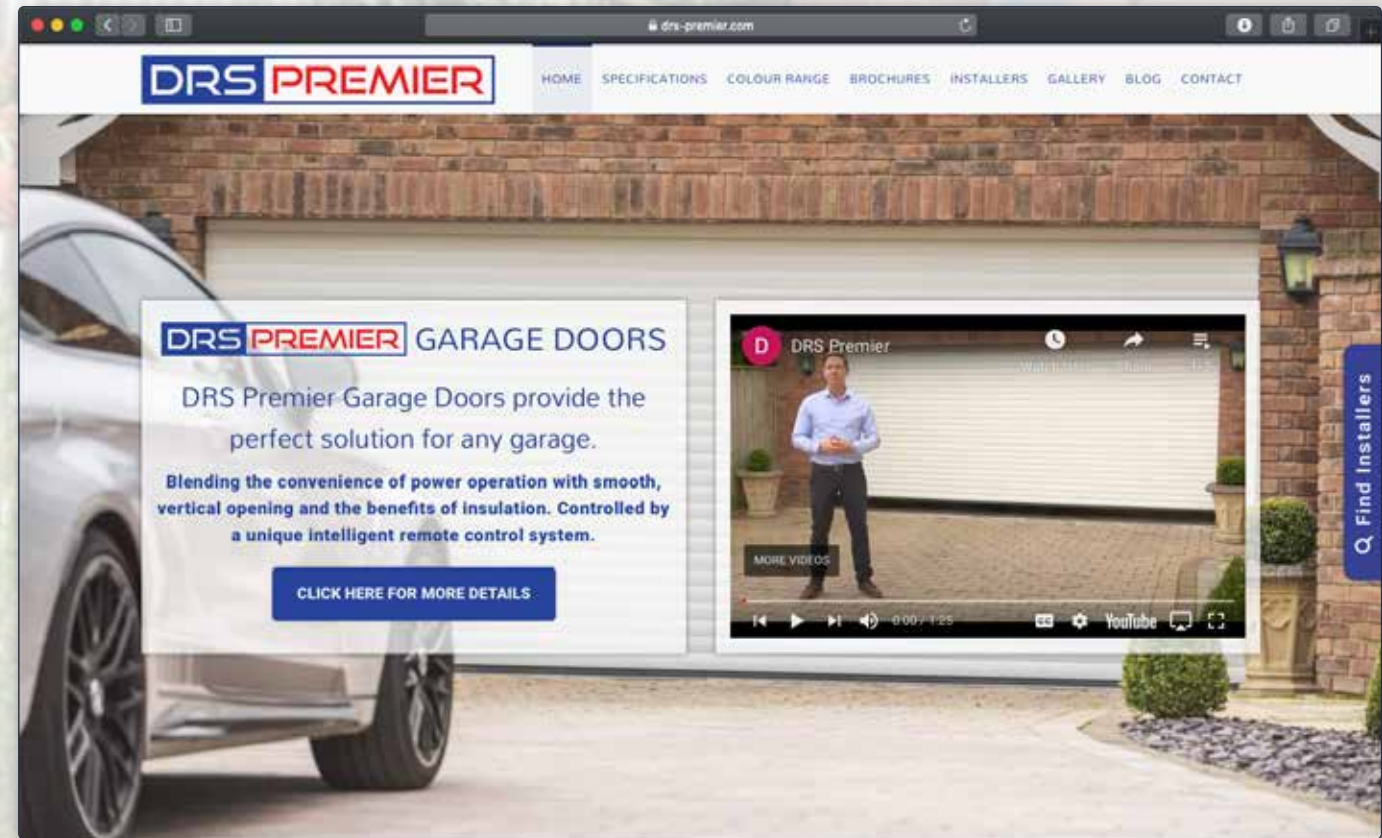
drs-premier.com

DRS PREMIER

HOME SPECIFICATIONS COLOUR RANGE BROCHURES INSTALLERS GALLERY BLOG CONTACT

DRS PREMIER GARAGE DOORS

DRS Premier Garage Doors provide the perfect solution for any garage.

Blending the convenience of power operation with smooth, vertical opening and the benefits of insulation. Controlled by a unique intelligent remote control system.

CLICK HERE FOR MORE DETAILS

D DRS Premier

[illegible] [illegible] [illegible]

MORE VIDEOS

0:00 / 1:25

YouTube

Find Installers